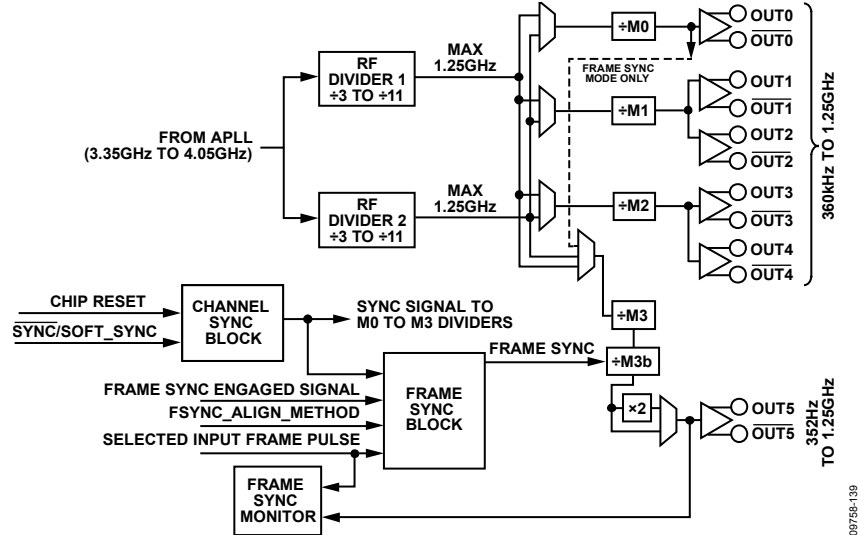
FROM APLL (3.35GHz TO 4.05GHz)

RF DIVIDER 1 ÷3 TO ÷11

MAX 1.25GHz

RF DIVIDER 2 ÷3 TO ÷11

MAX 1.25GHz

÷M0

FRAME SYNC MODE ONLY

÷M1

÷M2

OUT0
$\overline{\text{OUT0}}$
OUT1
$\overline{\text{OUT1}}$
OUT2
$\overline{\text{OUT2}}$
OUT3
$\overline{\text{OUT3}}$
OUT4
$\overline{\text{OUT4}}$

360kHz TO 1.25GHz

CHIP RESET

$\overline{\text{SYNC}}$/SOFT_SYNC

CHANNEL SYNC BLOCK

SYNC SIGNAL TO M0 TO M3 DIVIDERS

÷M3

FRAME SYNC

÷M3b

FRAME SYNC ENGAGED SIGNAL

FSYNC_ALIGN_METHOD

SELECTED INPUT FRAME PULSE

FRAME SYNC BLOCK

×2

OUT5
$\overline{\text{OUT5}}$

352Hz TO 1.25GHz

FRAME SYNC MONITOR

09758-139